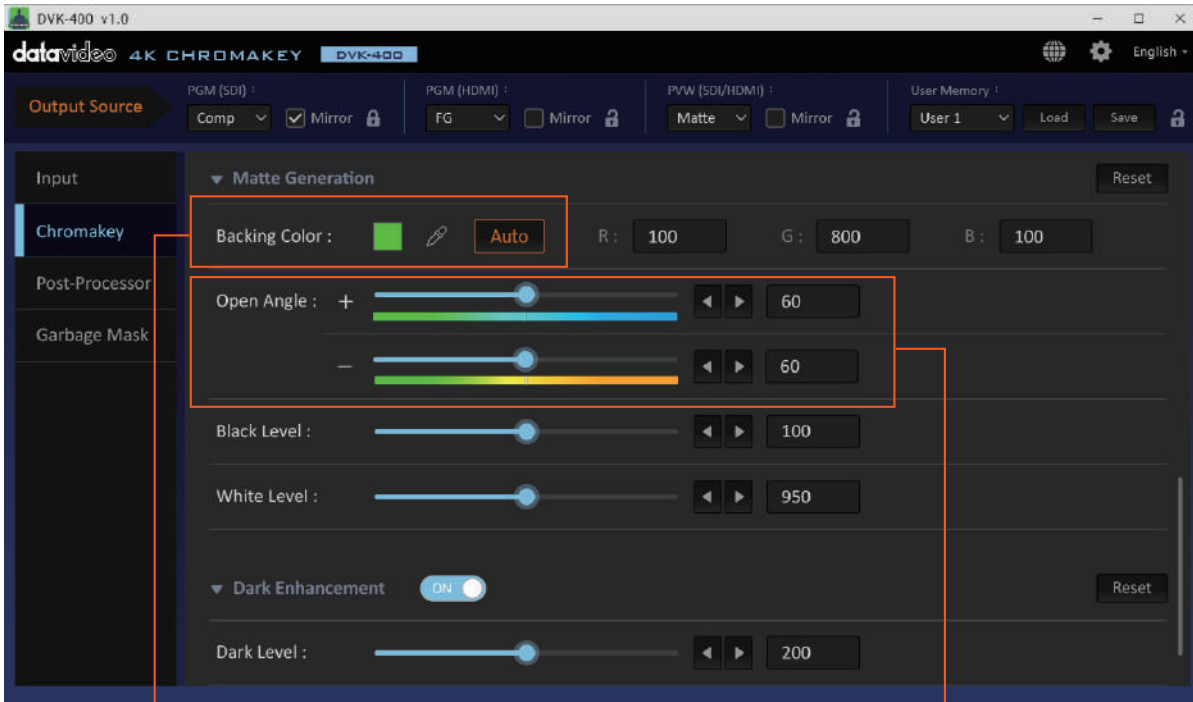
DVK-400 v1.0

datavideo 4K CHROMAKEY DVK-400

English

Output Source

PGM (SDI) :
Comp
Mirror

PGM (HDMI) :
FG
Mirror

PVW (SDI/HDMI) :
Matte
Mirror

User Memory :
User 1
Load
Save

Input
Chromakey
Post-Processor
Garbage Mask

Matte Generation
Reset

Backing Color :
Auto
R : 100
G : 800
B : 100

Open Angle : +
60
–
60

Black Level :
100

White Level :
950

Dark Enhancement
ON
Reset

Dark Level :
200